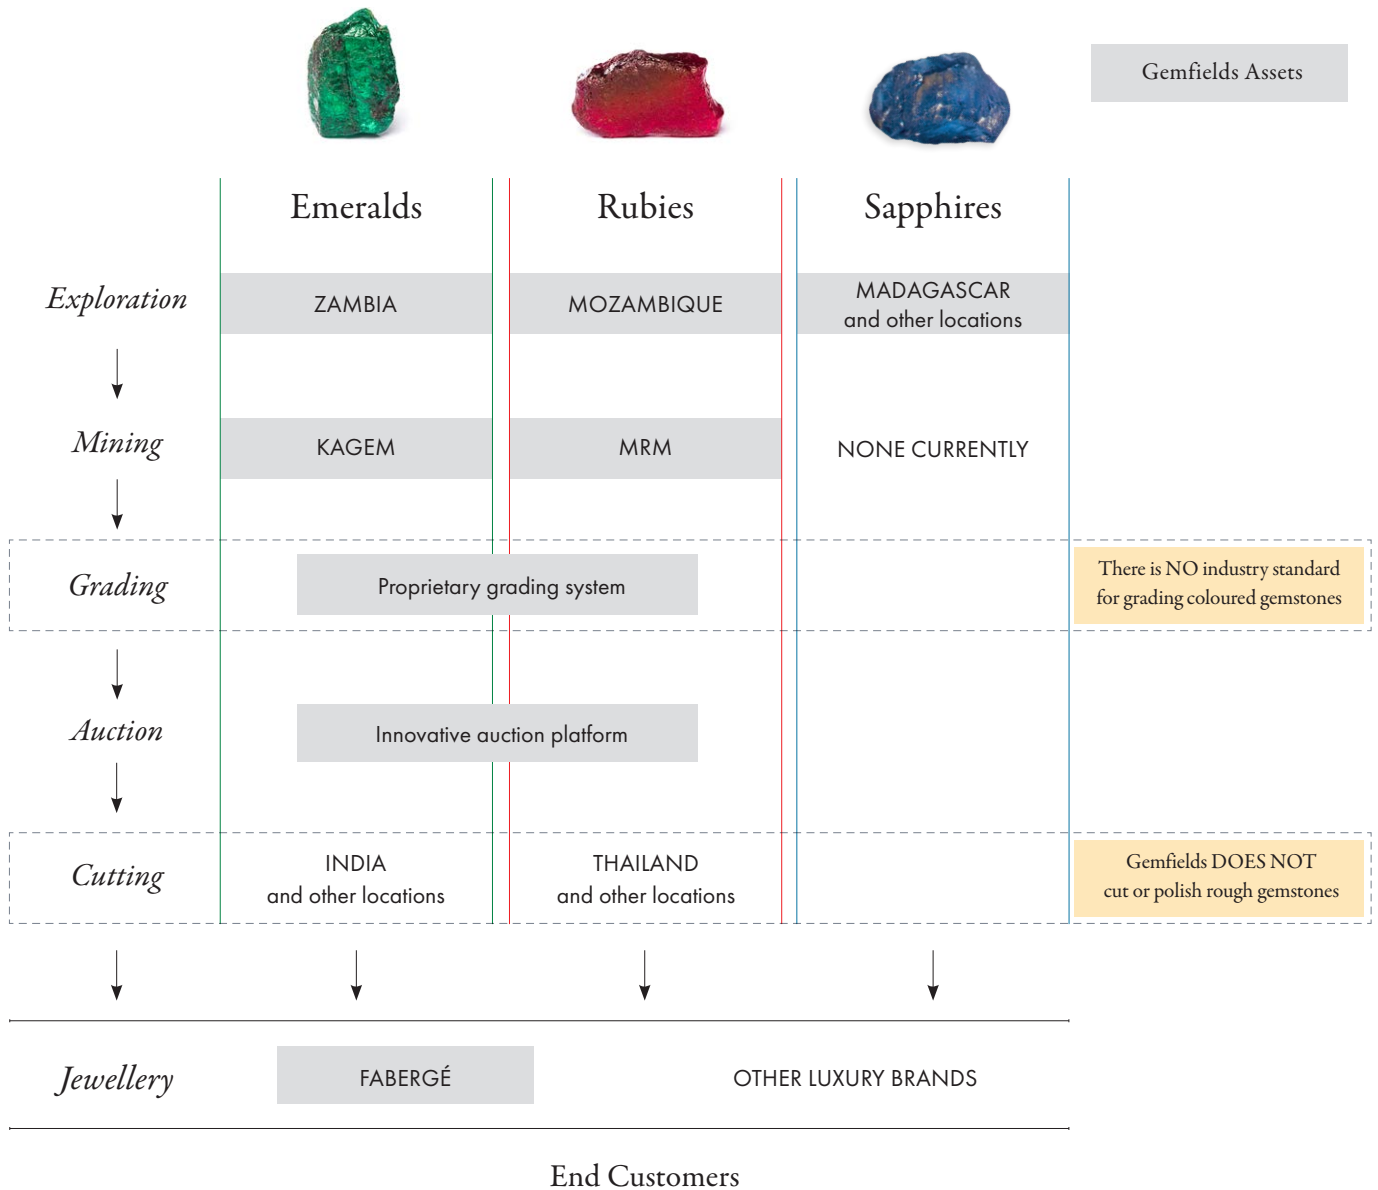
Gemfields Assets

| | Emeralds | Rubies | Sapphires |
|---|---|---|---|
| Exploration | ZAMBIA | MOZAMBIQUE | MADAGASCAR and other locations |
| Mining | KAGEM | MRM | NONE CURRENTLY |
| Grading | Proprietary grading system | | |
| Auction | Innovative auction platform | | |
| Cutting | INDIA and other locations | THAILAND and other locations | |

There is NO industry standard for grading coloured gemstones

Gemfields DOES NOT cut or polish rough gemstones

Jewellery

FABERGÉ

OTHER LUXURY BRANDS

End Customers